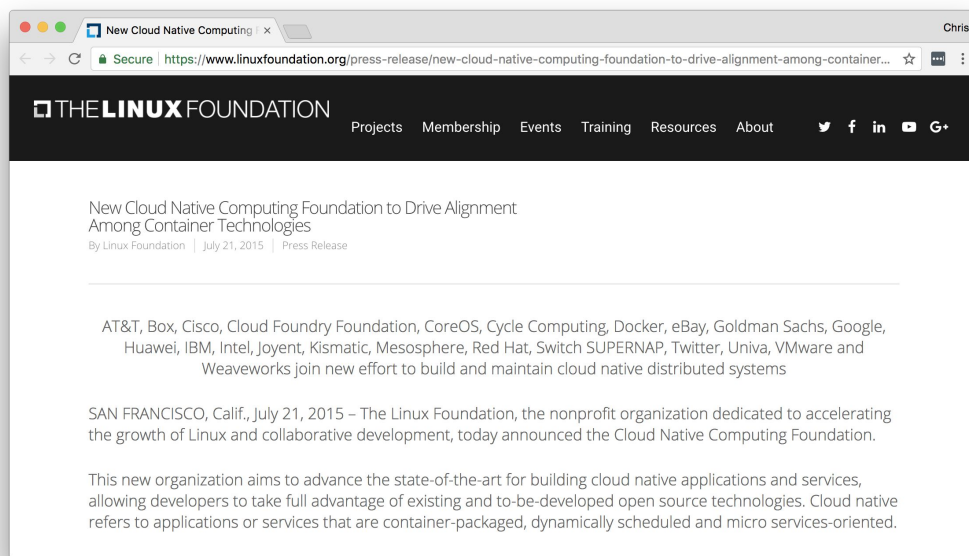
New Cloud Native Computing F ×

Chris

Secure | https://www.linuxfoundation.org/press-release/new-cloud-native-computing-foundation-to-drive-alignment-among-container...

THE LINUX FOUNDATION

Projects Membership Events Training Resources About

G+

New Cloud Native Computing Foundation to Drive Alignment Among Container Technologies

By Linux Foundation | July 21, 2015 | Press Release

AT&T, Box, Cisco, Cloud Foundry Foundation, CoreOS, Cycle Computing, Docker, eBay, Goldman Sachs, Google, Huawei, IBM, Intel, Joyent, Kismatic, Mesosphere, Red Hat, Switch SUPERNAP, Twitter, Univa, VMware and Weaveworks join new effort to build and maintain cloud native distributed systems

SAN FRANCISCO, Calif., July 21, 2015 – The Linux Foundation, the nonprofit organization dedicated to accelerating the growth of Linux and collaborative development, today announced the Cloud Native Computing Foundation.

This new organization aims to advance the state-of-the-art for building cloud native applications and services, allowing developers to take full advantage of existing and to-be-developed open source technologies. Cloud native refers to applications or services that are container-packaged, dynamically scheduled and micro services-oriented.